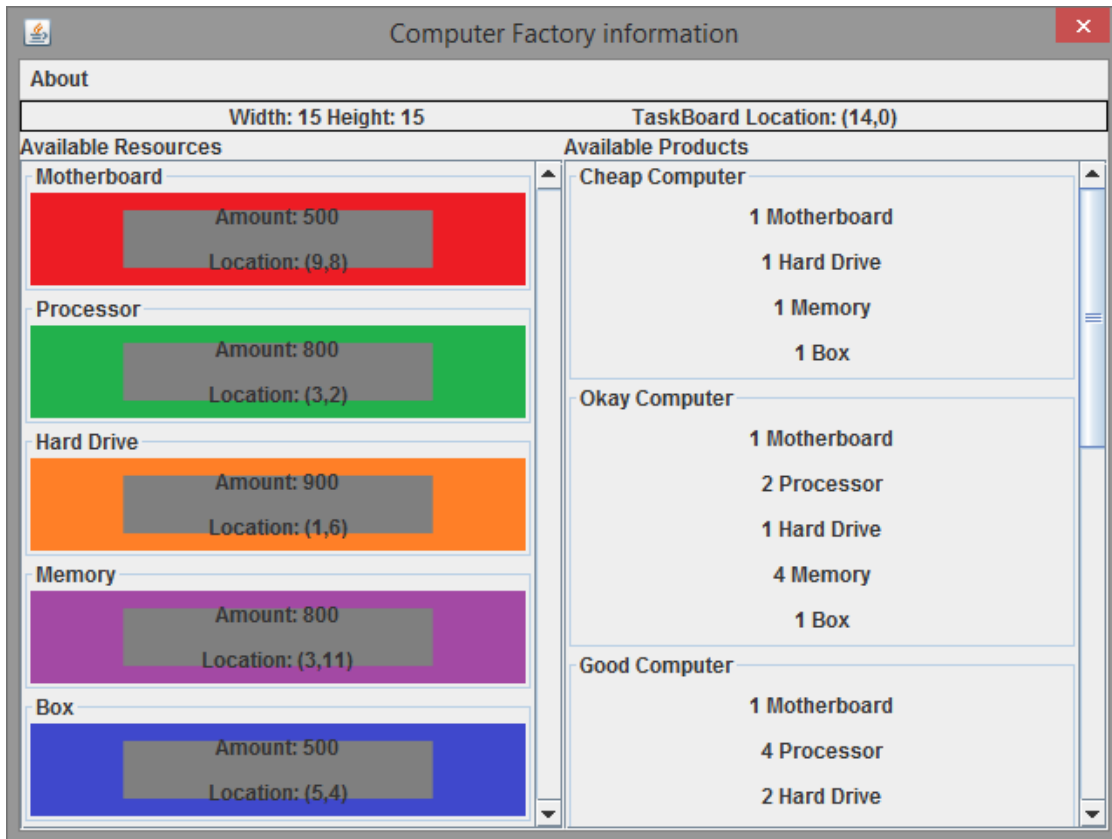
Computer Factory information

About

Width: 15 Height: 15

TaskBoard Location: (14,0)

Available Resources

Motherboard

Amount: 500

Location: (9,8)

Processor

Amount: 800

Location: (3,2)

Hard Drive

Amount: 900

Location: (1,6)

Memory

Amount: 800

Location: (3,11)

Box

Amount: 500

Location: (5,4)

Available Products

Cheap Computer

1 Motherboard

1 Hard Drive

1 Memory

1 Box

Okay Computer

1 Motherboard

2 Processor

1 Hard Drive

4 Memory

1 Box

Good Computer

1 Motherboard

4 Processor

2 Hard Drive